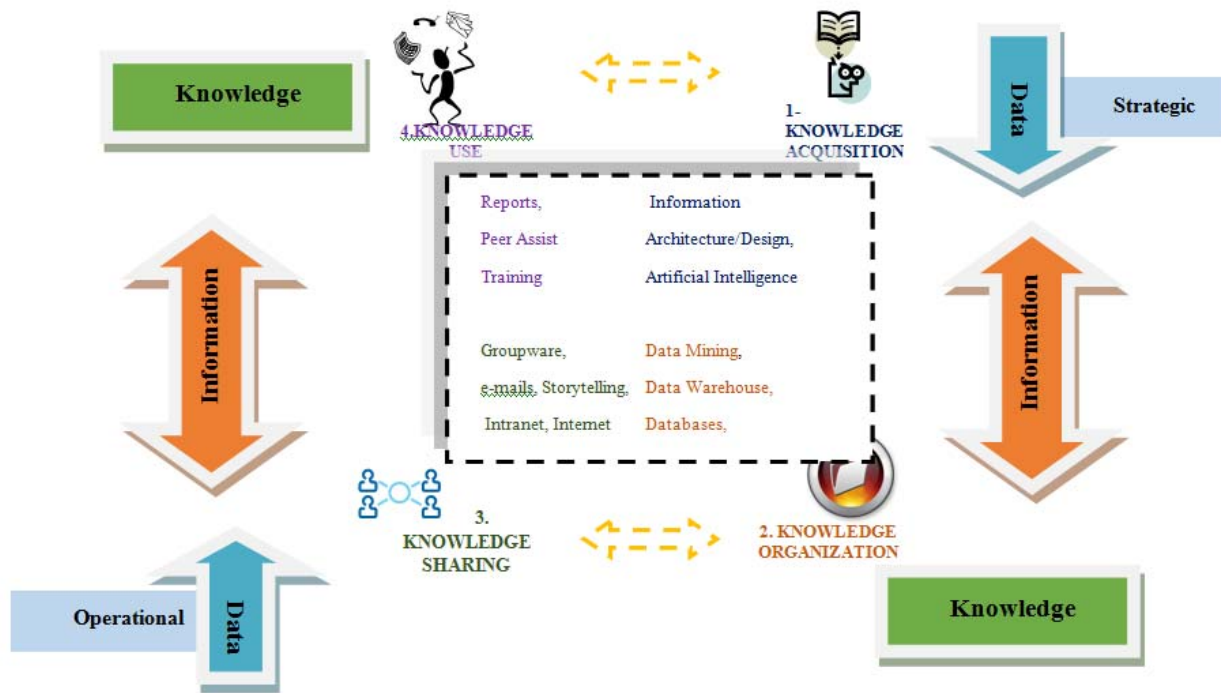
Knowledge

4.KNOWLEDGE USE

1- KNOWLEDGE ACQUISITION

Data

Strategic

Reports,
Peer Assist
Training

Information
Architecture/Design,
Artificial Intelligence

Groupware,
e-mails, Storytelling,
Intranet, Internet

Data Mining,
Data Warehouse,
Databases,

Information

Information

3. KNOWLEDGE SHARING

2. KNOWLEDGE ORGANIZATION

Operational

Data

Knowledge